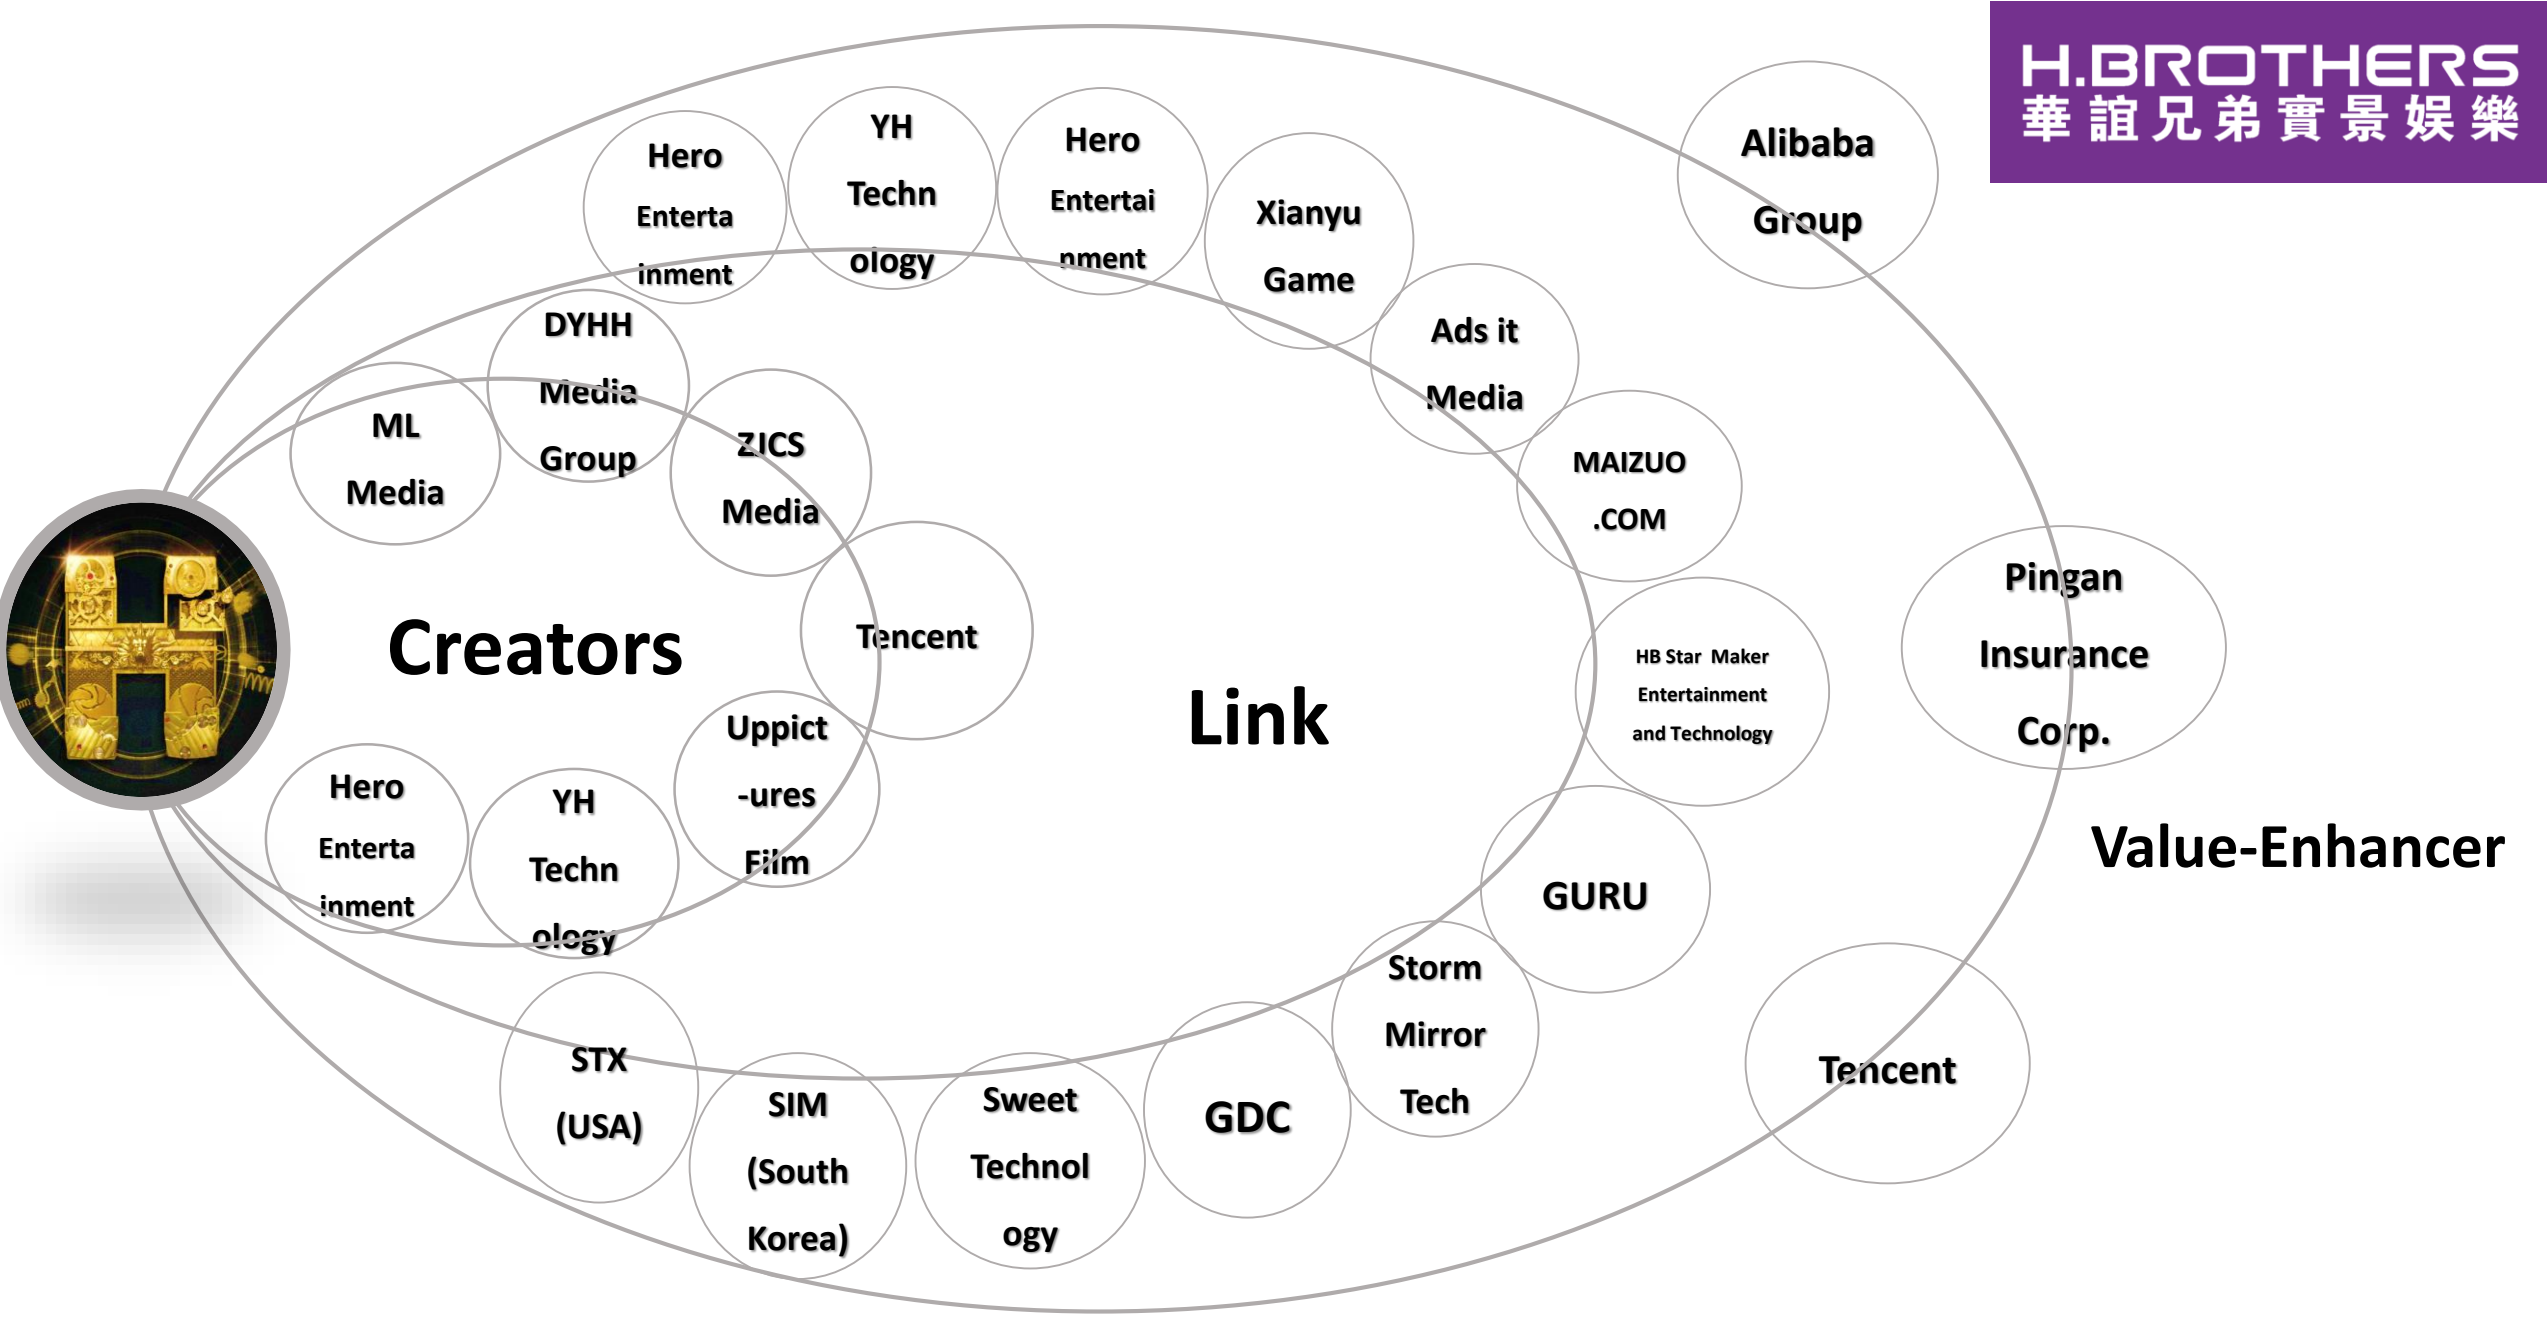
H.BROTHERS
華誼兄弟實景娛樂

Hero Enterta inment

YH Techn ology

Hero Entertai nment

Xianyu Game

Alibaba Group

DYHH Media Group

ML Media

ZICS Media

Ads it Media

MAIZUO .COM

Creators

Tencent

Link

HB Star Maker Entertainment and Technology

Pingan Insurance Corp.

Uppict -ures Film

Hero Enterta inment

YH Techn ology

GURU

Value-Enhancer

Storm Mirror Tech

STX (USA)

SIM (South Korea)

Sweet Technol ogy

GDC

Tencent